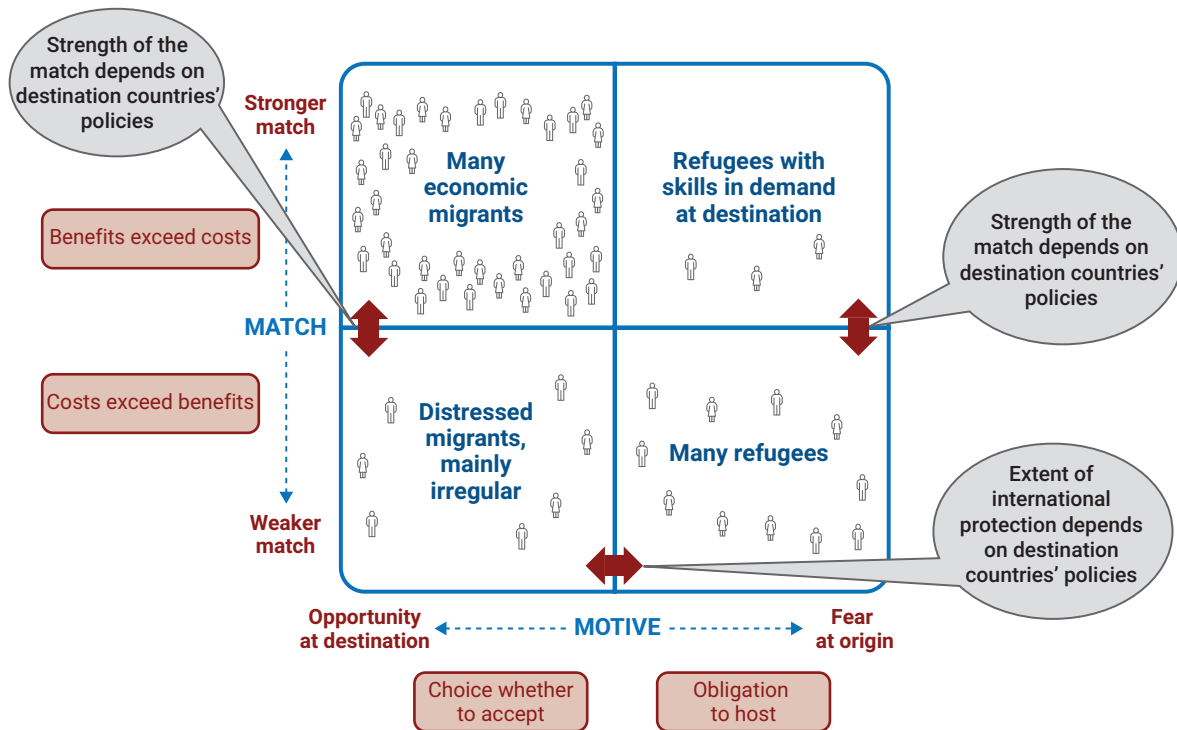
Strength of the match depends on destination countries' policies

Stronger match

Benefits exceed costs

MATCH

Costs exceed benefits

Weaker match

Many economic migrants

Refugees with skills in demand at destination

Strength of the match depends on destination countries' policies

Distressed migrants, mainly irregular

Many refugees

Extent of international protection depends on destination countries' policies

Opportunity at destination

MOTIVE

Fear at origin

Choice whether to accept

Obligation to host